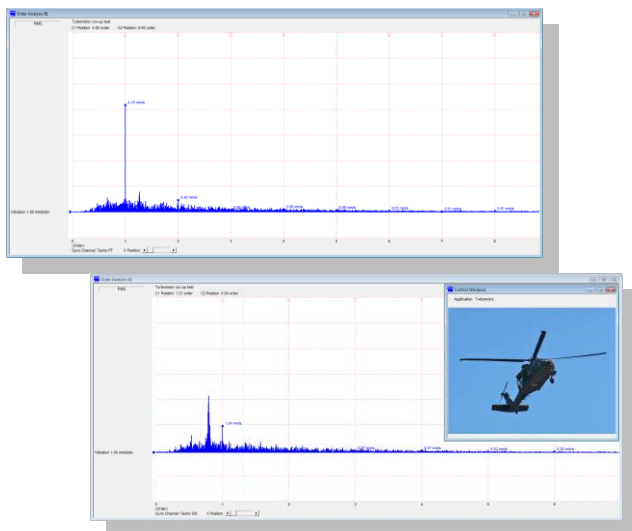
Order Analysis

RMS

Turboshaft run-up test

C1 Position: 0.00 order C2 Position: 0.00 order

4.15 mm/s

0.40 mm/s

Vibration 1.00 mm/s/div

0 1 2 3 4 5 6 7 8

[Order]

Sync Channel: Tacho FT

X Position

Order Analysis

RMS

Turboshaft run-up test

C1 Position: 1.01 order C2 Position: 0.00 order

1.04 mm/s

Vibration 1.00 mm/s/div

0 1 2 3 4 5 6

[Order]

Sync Channel: Tacho N/S

X Position

Control Windows

Application: Turbomotor